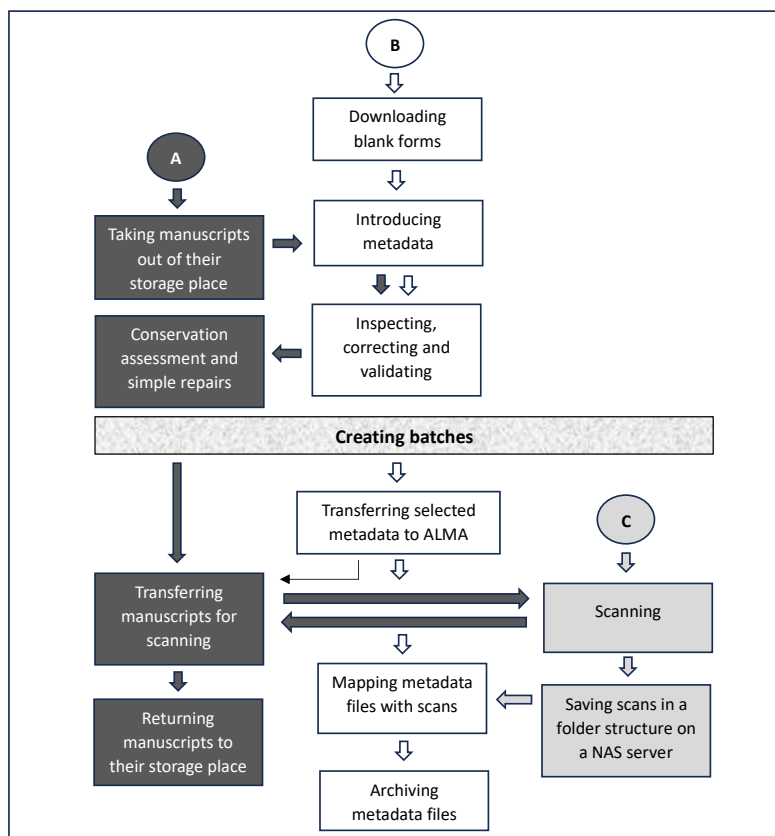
B

Downloading blank forms

A

Taking manuscripts out of their storage place

Introducing metadata

Conservation assessment and simple repairs

Inspecting, correcting and validating

Creating batches

Transferring selected metadata to ALMA

C

Transferring manuscripts for scanning

Scanning

Returning manuscripts to their storage place

Mapping metadata files with scans

Saving scans in a folder structure on a NAS server

Archiving metadata files